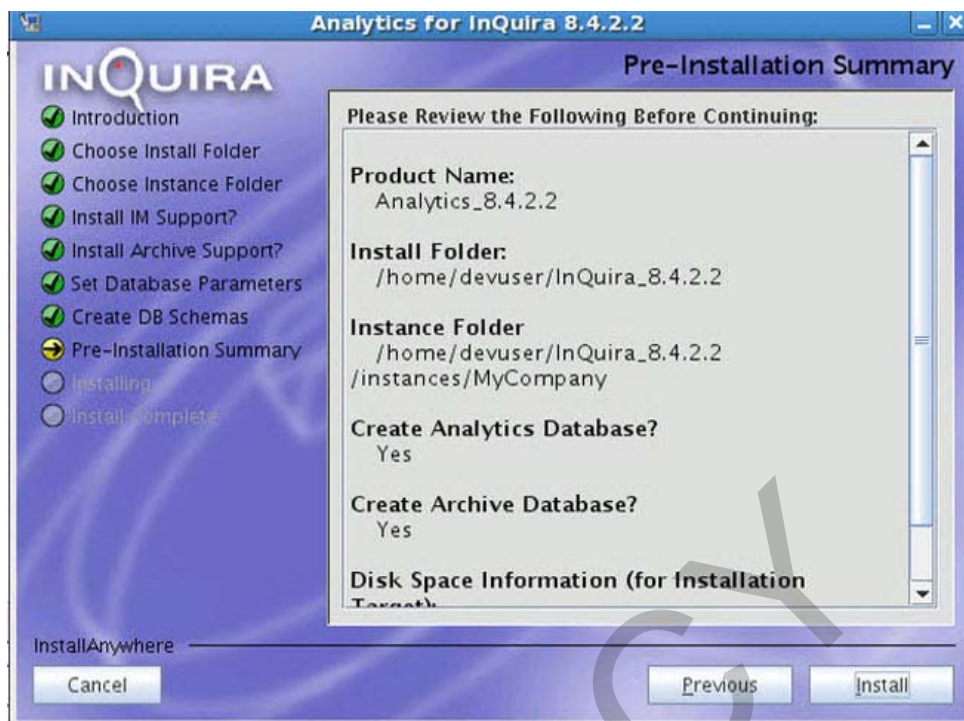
Analytics for InQuira 8.4.2.2

INQUIRA

Pre-Installation Summary

Introduction
Choose Install Folder
Choose Instance Folder
Install IM Support?
Install Archive Support?
Set Database Parameters
Create DB Schemas
Pre-Installation Summary
Installing
Install Complete

Please Review the Following Before Continuing:

Product Name:
Analytics_8.4.2.2

Install Folder:
/home/devuser/InQuira_8.4.2.2

Instance Folder
/home/devuser/InQuira_8.4.2.2
/instances/MyCompany

Create Analytics Database?
Yes

Create Archive Database?
Yes

Disk Space Information (for Installation
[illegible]

InstallAnywhere

Cancel

Previous

Install